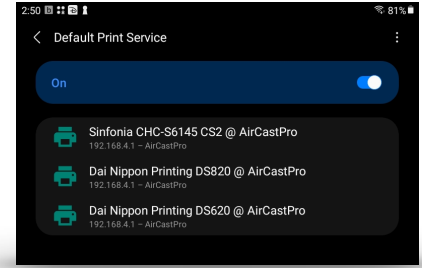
2:50 81%

Default Print Service

On

Sinfonia CHC-S6145 CS2 @ AirCastPro
192.168.4.1 – AirCastPro

Dai Nippon Printing DS820 @ AirCastPro
192.168.4.1 – AirCastPro

Dai Nippon Printing DS620 @ AirCastPro
192.168.4.1 – AirCastPro